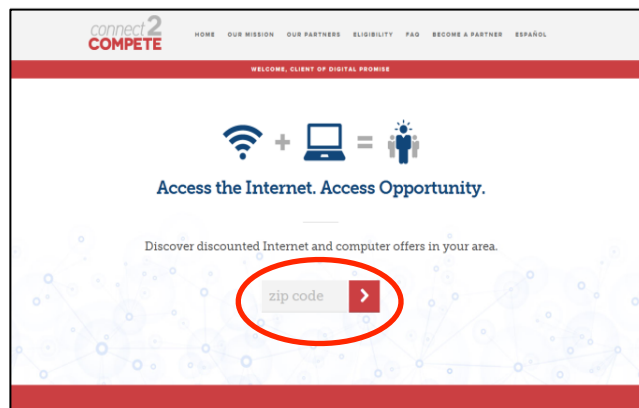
connect 2 COMPETE

HOME OUR MISSION OUR PARTNERS ELIGIBILITY FAQ BECOME A PARTNER ESPAÑOL

WELCOME, CLIENT OF DIGITAL PROMISE

+ =

Access the Internet. Access Opportunity.

Discover discounted Internet and computer offers in your area.

zip code ›